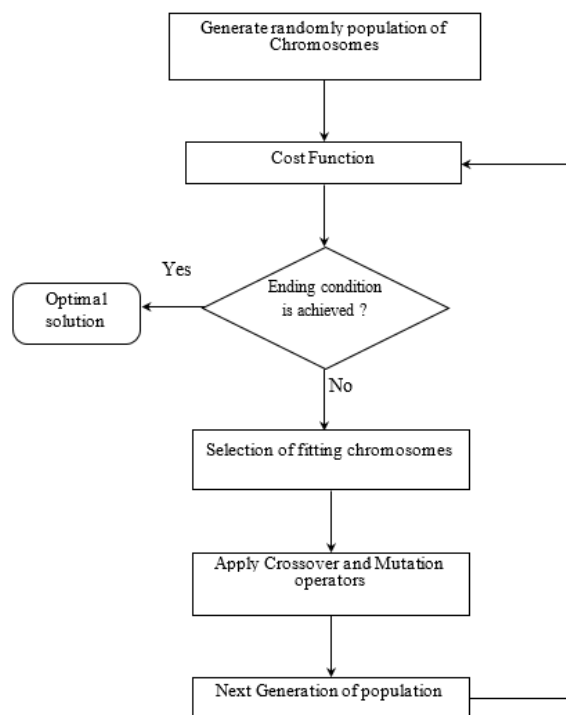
Generate randomly population of Chromosomes

Cost Function

Yes

Ending condition is achieved ?

Optimal solution

No

Selection of fitting chromosomes

Apply Crossover and Mutation operators

Next Generation of population